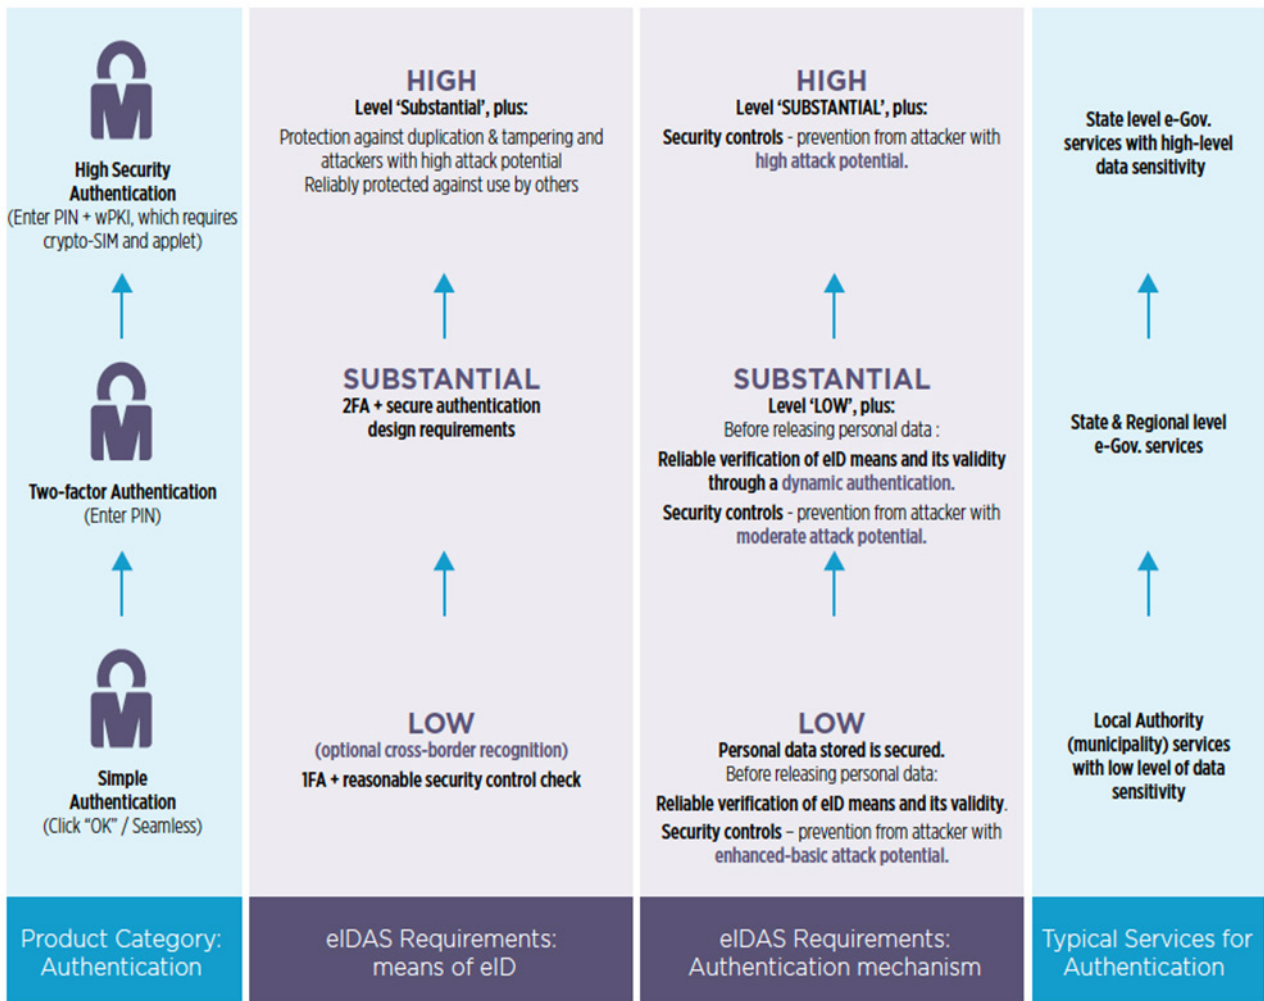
High Security Authentication
(Enter PIN + wPKI, which requires crypto-SIM and applet)

Two-factor Authentication
(Enter PIN)

Simple Authentication
(Click "OK" / Seamless)

Product Category: Authentication

HIGH
Level 'Substantial', plus:
Protection against duplication & tampering and attackers with high attack potential
Reliably protected against use by others

SUBSTANTIAL
2FA + secure authentication design requirements

LOW
(optional cross-border recognition)
1FA + reasonable security control check

eIDAS Requirements: means of eID

HIGH
Level 'SUBSTANTIAL', plus:
Security controls - prevention from attacker with high attack potential.

SUBSTANTIAL
Level 'LOW', plus:
Before releasing personal data :
Reliable verification of eID means and its validity through a dynamic authentication.
Security controls - prevention from attacker with moderate attack potential.

LOW
Personal data stored is secured.
Before releasing personal data:
Reliable verification of eID means and its validity.
Security controls – prevention from attacker with enhanced-basic attack potential.

eIDAS Requirements: Authentication mechanism

State level e-Gov. services with high-level data sensitivity

State & Regional level e-Gov. services

Local Authority (municipality) services with low level of data sensitivity

Typical Services for Authentication